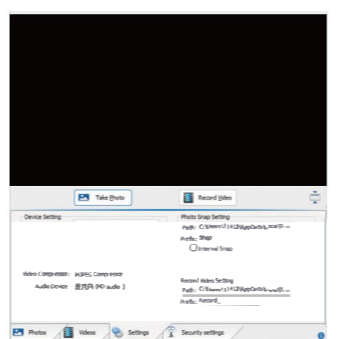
Take Photo

Record Video

Device Setting

Photo Snap Setting

Path: C:\Users\11412\AppData\Local\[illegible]

Prefix: Snap

Interval Snap

Video Compressor: MJPEG Compressor

Audio Device: 麦克风 (HD audio )

Record Video Setting

Path: C:\Users\11412\AppData\Local\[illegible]

Prefix: Record_

Photos

Videos

Settings

Security settings